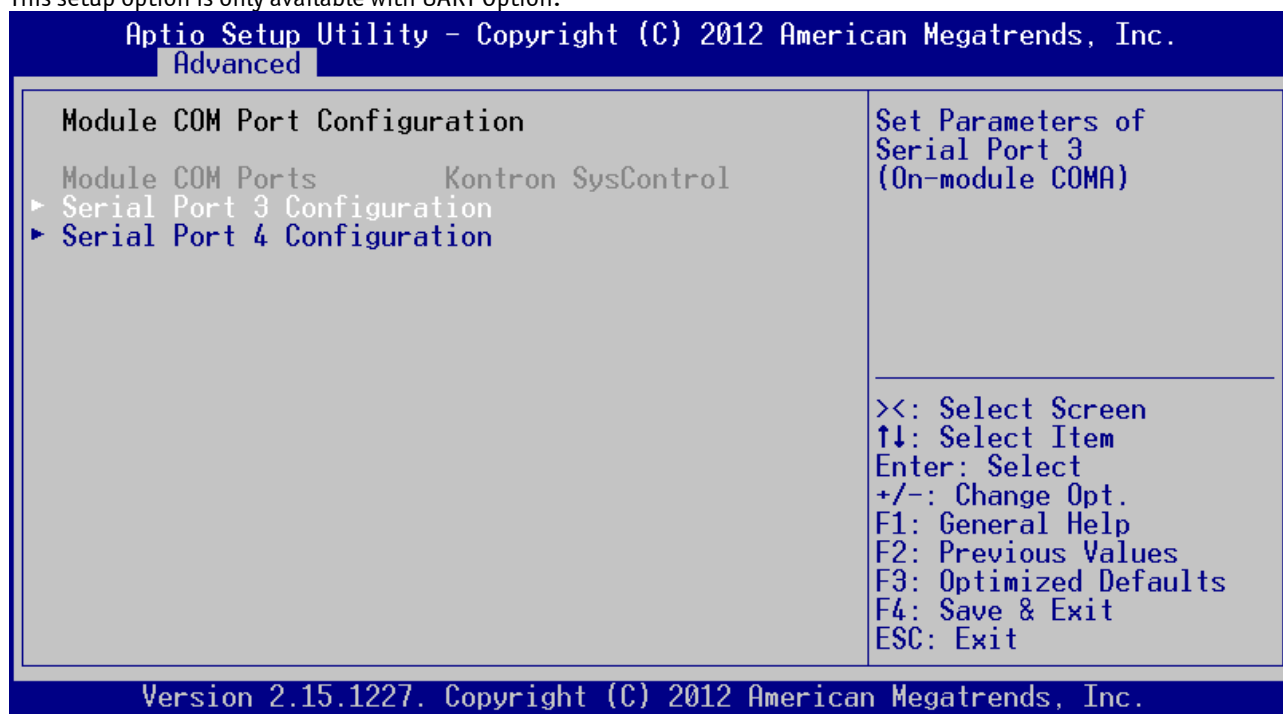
This setup option is only available with UART option.

Aptio Setup Utility – Copyright (C) 2012 American Megatrends, Inc.
Advanced

Module COM Port Configuration

Module COM Ports Kontron SysControl
► Serial Port 3 Configuration
► Serial Port 4 Configuration

Set Parameters of Serial Port 3 (On-module COMA)

><: Select Screen
↑↓: Select Item
Enter: Select
+/-: Change Opt.
F1: General Help
F2: Previous Values
F3: Optimized Defaults
F4: Save & Exit
ESC: Exit

Version 2.15.1227. Copyright (C) 2012 American Megatrends, Inc.